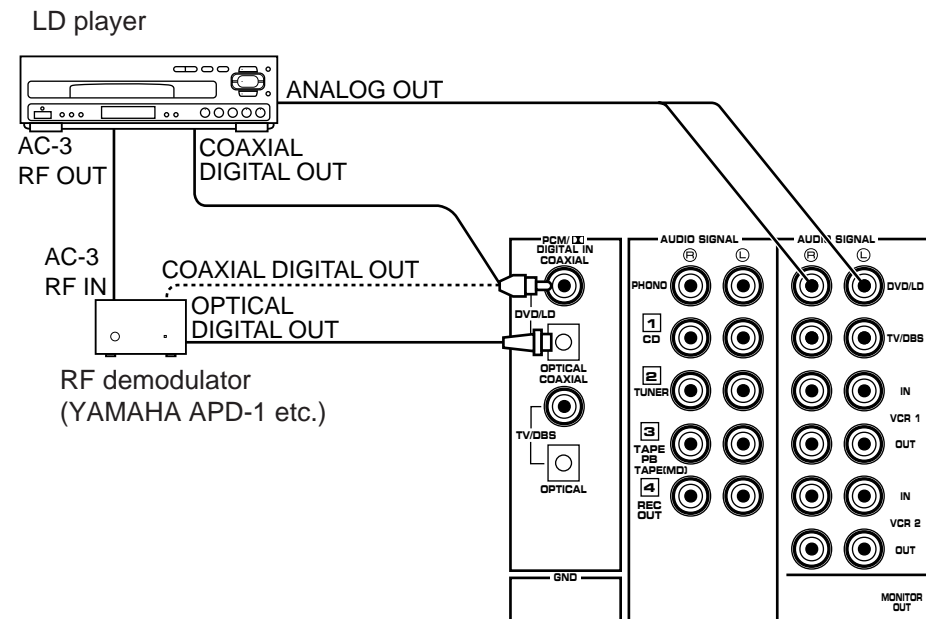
LD player

ANALOG OUT

AC-3
RF OUT

COAXIAL
DIGITAL OUT

AC-3
RF IN

COAXIAL DIGITAL OUT

OPTICAL
DIGITAL OUT

RF demodulator
(YAMAHA APD-1 etc.)

PCM/DD
DIGITAL IN
COAXIAL

DVD/LD

OPTICAL
COAXIAL

TV/DBS

OPTICAL

AUDIO SIGNAL
R L
PHONO
1 CD
2 TUNER
3 TAPE PB TAPE(MD)
4 REC OUT

AUDIO SIGNAL
R L
DVD/LD
TV/DBS
IN
VCR 1
OUT
IN
VCR 2
OUT

MONITOR
OUT

GND